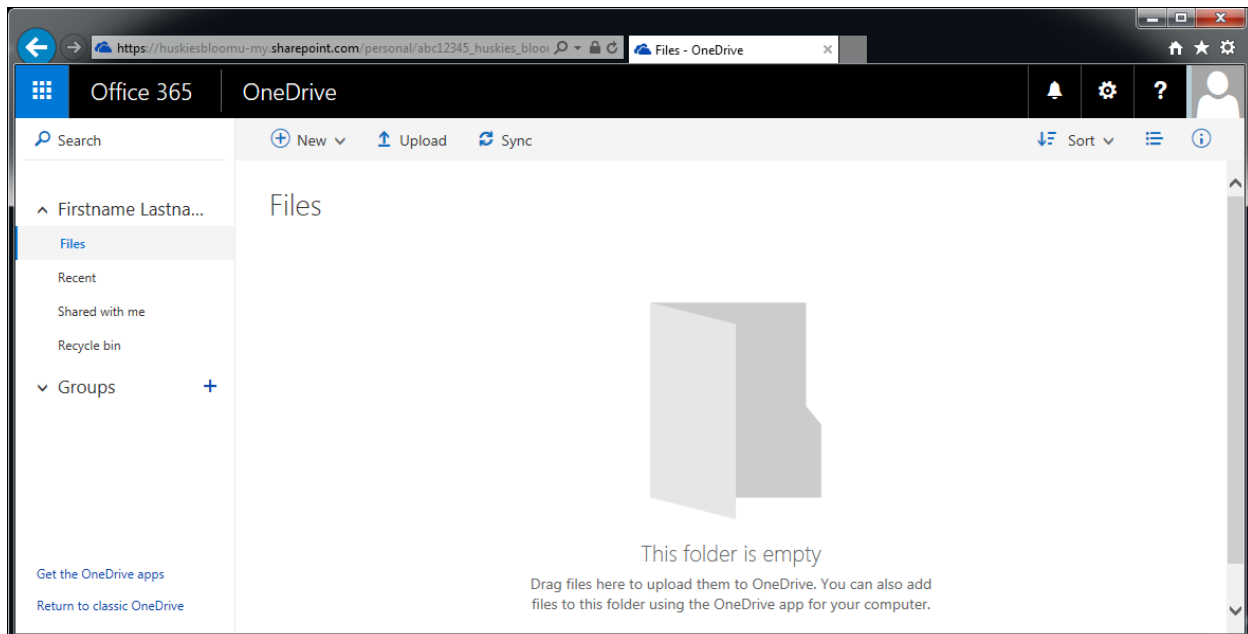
https://huskiesbloomu-my.sharepoint.com/personal/abc12345_huskies_bloo

Files - OneDrive

Office 365

OneDrive

?

Search

New

Upload

Sync

Sort

Firstname Lastna...

Files

Recent

Shared with me

Recycle bin

Groups

+

Get the OneDrive apps

Return to classic OneDrive

Files

This folder is empty

Drag files here to upload them to OneDrive. You can also add files to this folder using the OneDrive app for your computer.